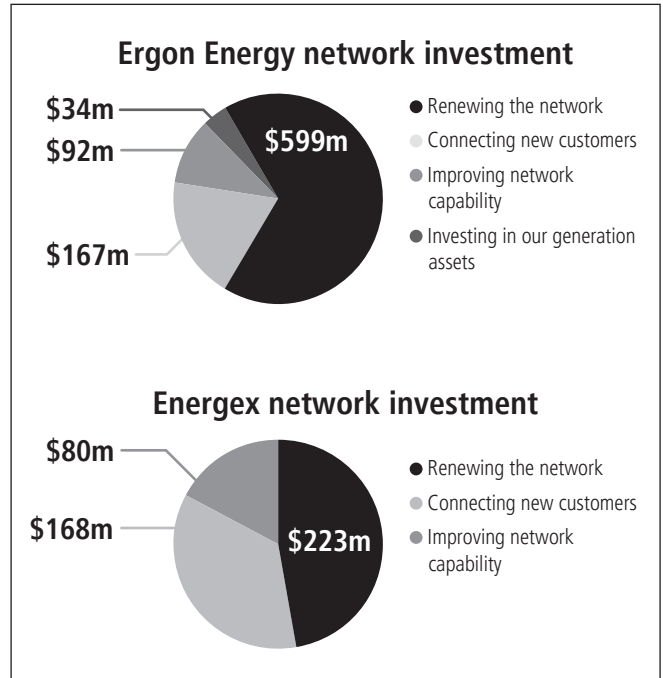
Ergon Energy network investment

$34m
$92m
$599m
$167m

Renewing the network
Connecting new customers
Improving network capability
Investing in our generation assets

Energex network investment

$80m
$168m
$223m

Renewing the network
Connecting new customers
Improving network capability